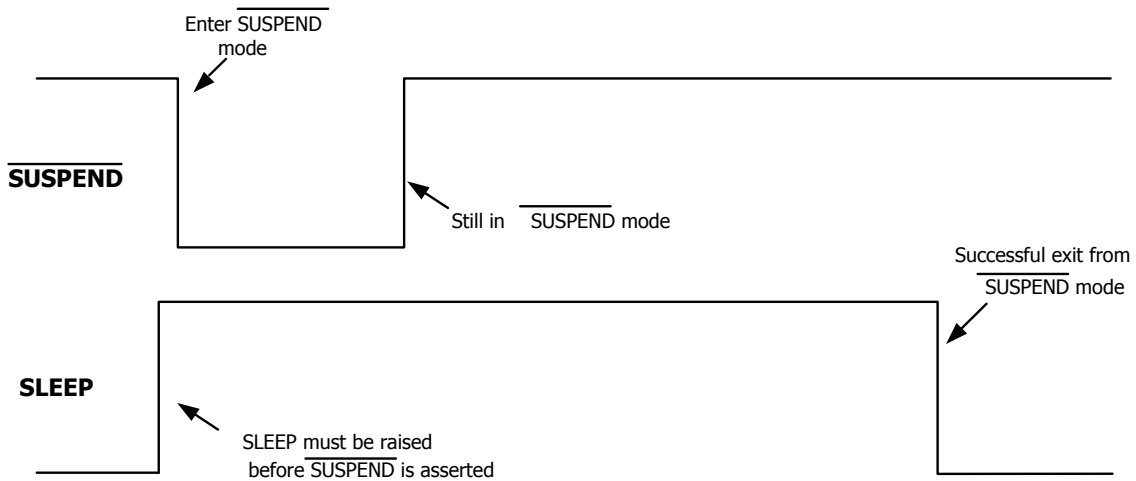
Enter $\overline{\text{SUSPEND}}$ mode

$\overline{\text{SUSPEND}}$

Still in $\overline{\text{SUSPEND}}$ mode

Successful exit from $\overline{\text{SUSPEND}}$ mode

SLEEP

SLEEP must be raised before $\overline{\text{SUSPEND}}$ is asserted